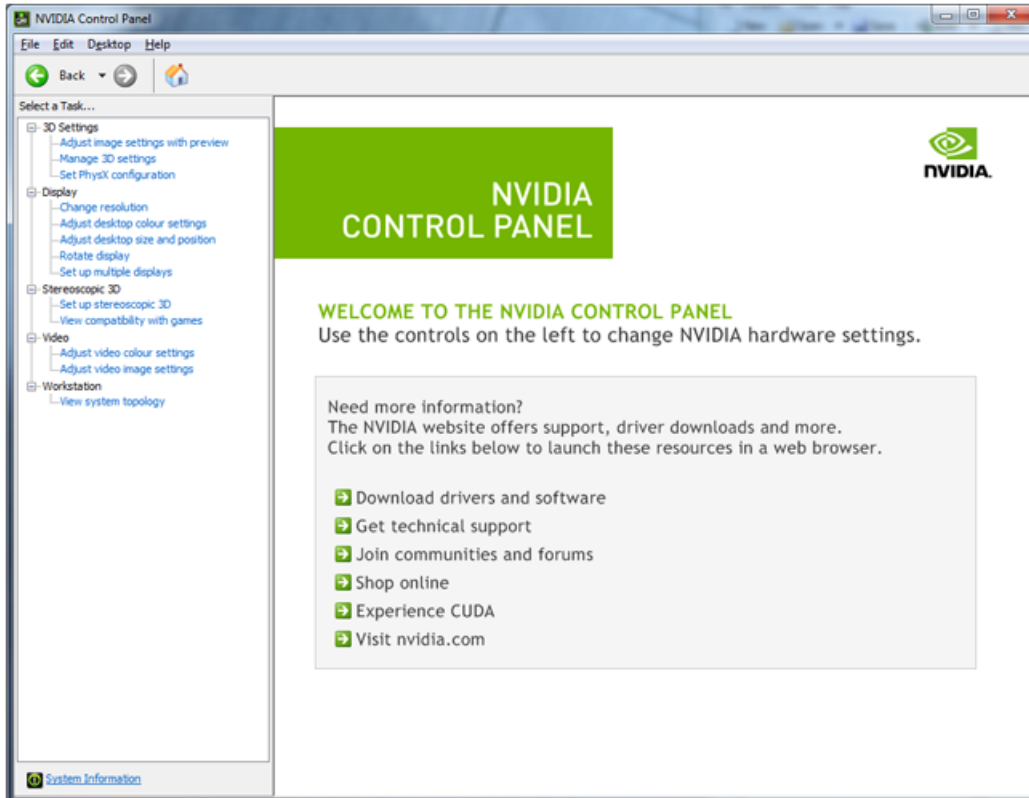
NVIDIA Control Panel

File Edit Desktop Help

Back

Select a Task...

3D Settings
Adjust image settings with preview
Manage 3D settings
Set PhysX configuration
Display
Change resolution
Adjust desktop colour settings
Adjust desktop size and position
Rotate display
Set up multiple displays
Stereoscopic 3D
Set up stereoscopic 3D
View compatibility with games
Video
Adjust video colour settings
Adjust video image settings
Workstation
View system topology

System Information

NVIDIA CONTROL PANEL

NVIDIA.

WELCOME TO THE NVIDIA CONTROL PANEL
Use the controls on the left to change NVIDIA hardware settings.

Need more information?
The NVIDIA website offers support, driver downloads and more.
Click on the links below to launch these resources in a web browser.

Download drivers and software
Get technical support
Join communities and forums
Shop online
Experience CUDA
Visit nvidia.com